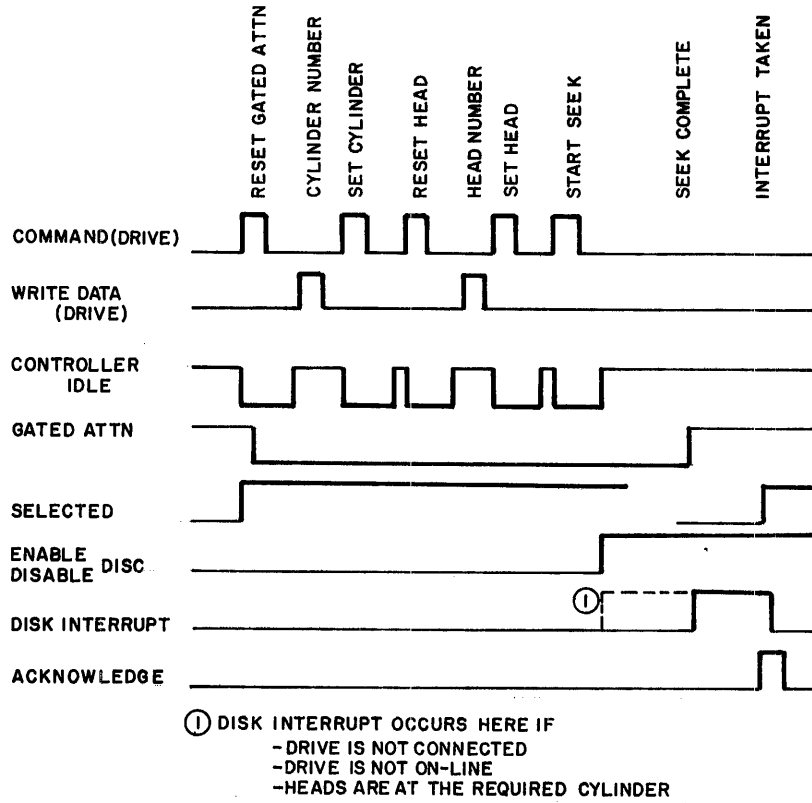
RESET GATED ATTN
CYLINDER NUMBER
SET CYLINDER
RESET HEAD
HEAD NUMBER
SET HEAD
START SEEK
SEEK COMPLETE
INTERRUPT TAKEN

COMMAND(DRIVE)
WRITE DATA (DRIVE)
CONTROLLER IDLE
GATED ATTN
SELECTED
ENABLE DISABLE DISC
DISK INTERRUPT
ACKNOWLEDGE

1

1 DISK INTERRUPT OCCURS HERE IF
-DRIVE IS NOT CONNECTED
-DRIVE IS NOT ON-LINE
-HEADS ARE AT THE REQUIRED CYLINDER